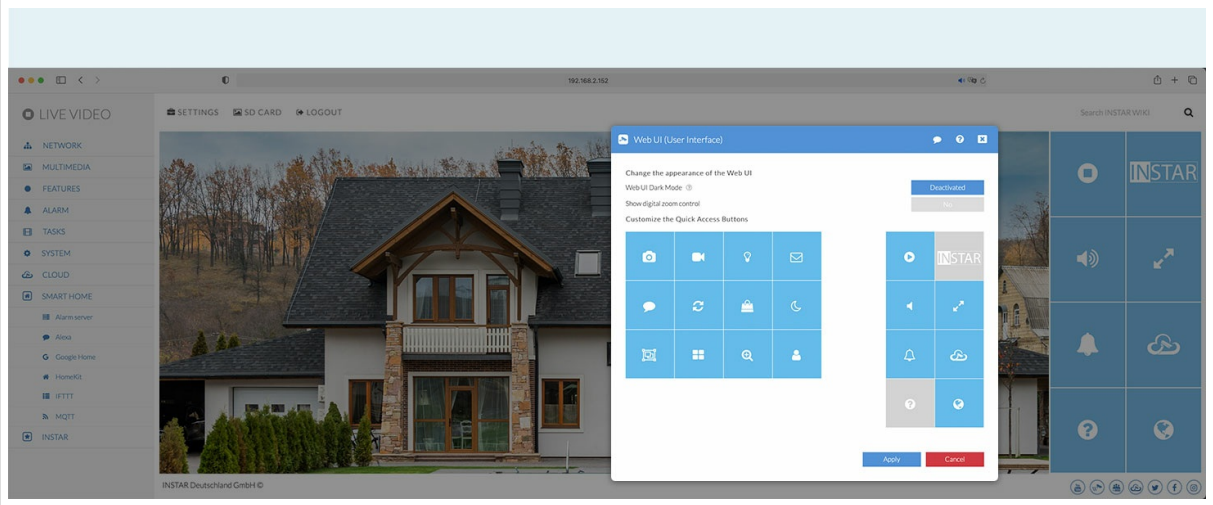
192.168.2.152

LIVE VIDEO

SETTINGS SD CARD LOGOUT

Search INSTAR WIKI

NETWORK
MULTIMEDIA
FEATURES
ALARM
TASKS
SYSTEM
CLOUD
SMART HOME
Alarm server
Alexa
Google Home
HomeKit
IFTTT
MQTT
INSTAR

Web UI (User Interface)

Change the appearance of the Web UI
Web UI Dark Mode
Deactivated
Show digital zoom control
No
Customize the Quick Access Buttons

INSTAR

INSTAR

Apply Cancel

INSTAR Deutschland GmbH ©